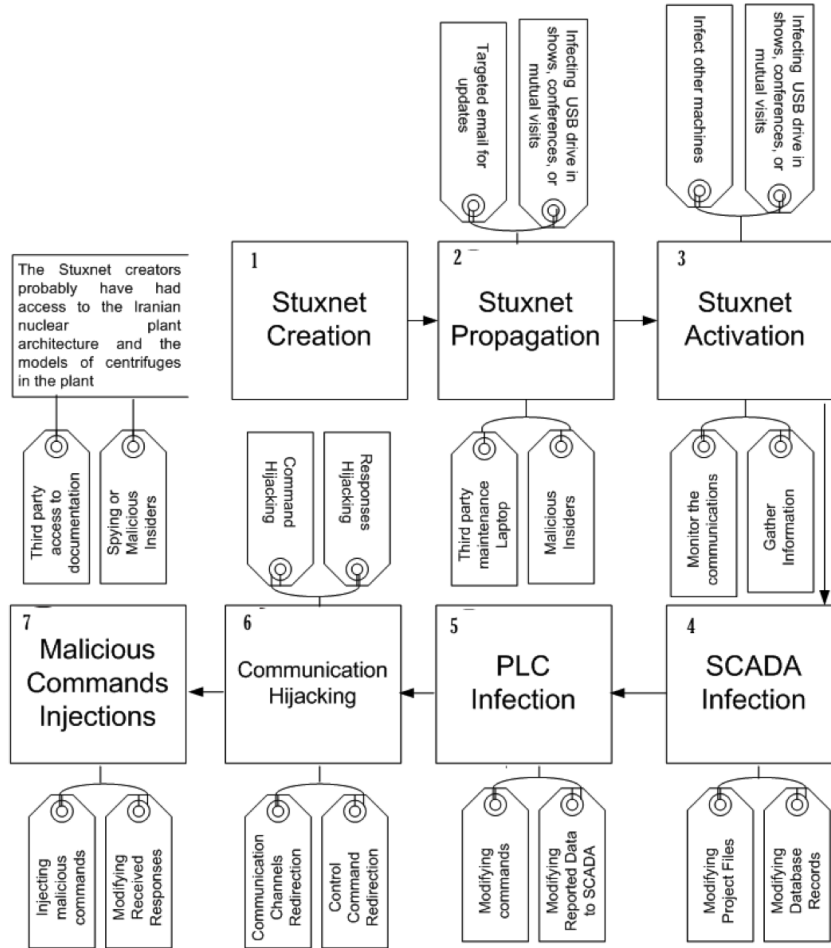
Targeted email for updates

Infecting USB drive in shows, conferences, or mutual visits

Infect other machines

Infecting USB drive in shows, conferences, or mutual visits

The Stuxnet creators probably have had access to the Iranian nuclear plant architecture and the models of centrifuges in the plant

1
Stuxnet Creation

2
Stuxnet Propagation

3
Stuxnet Activation

Third party access to documentation

Spying or Malicious Insiders

Command Hijacking

Responses Hijacking

Third party maintenance Laptop

Malicious Insiders

Monitor the communications

Gather Information

7
Malicious Commands Injections

6
Communication Hijacking

5
PLC Infection

4
SCADA Infection

Injecting malicious commands

Modifying Received Responses

Communication Channels Redirection

Control Command Redirection

Modifying commands

Modifying Reported Data to SCADA

Modifying Project Files

Modifying Database Records